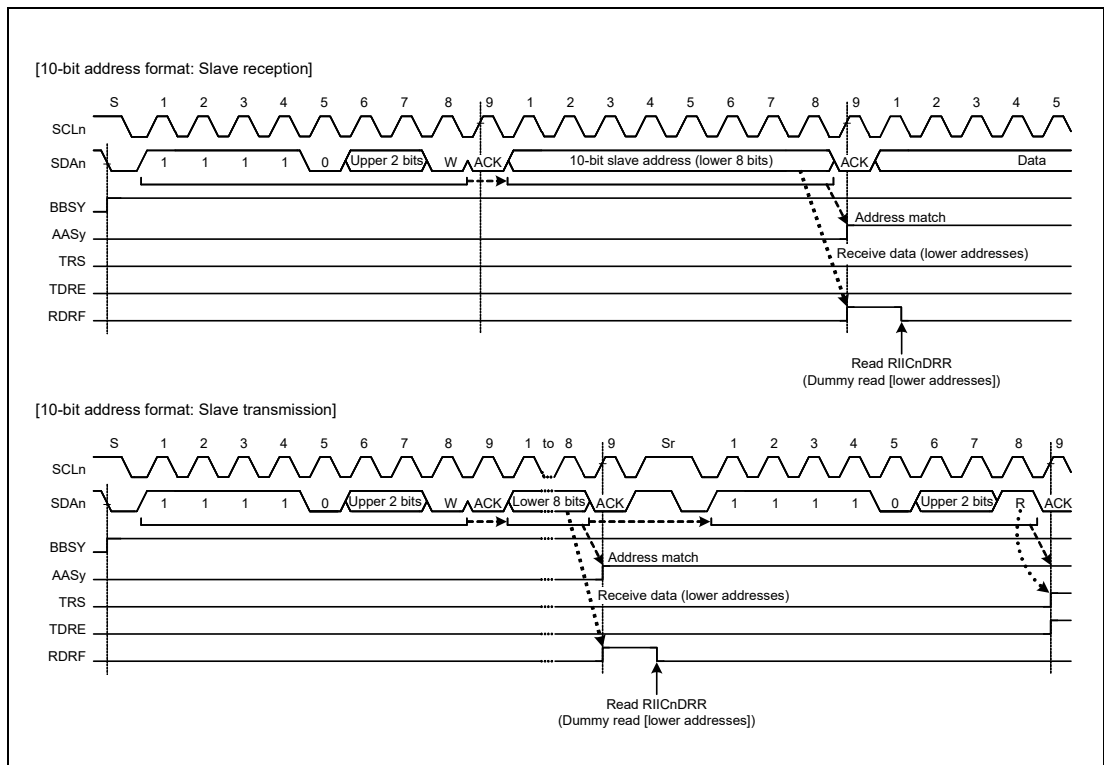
[10-bit address format: Slave reception]

S 1 2 3 4 5 6 7 8 9 1 2 3 4 5 6 7 8 9 1 2 3 4 5

SCLn

SDAn 1 1 1 1 0 Upper 2 bits W ACK 10-bit slave address (lower 8 bits) ACK Data

BBSY

AASy

TRS

TDRE

RDRF

Address match

Receive data (lower addresses)

Read RIICnDRR
(Dummy read [lower addresses])

[10-bit address format: Slave transmission]

S 1 2 3 4 5 6 7 8 9 1 to 8 9 Sr 1 2 3 4 5 6 7 8 9

SCLn

SDAn 1 1 1 1 0 Upper 2 bits W ACK Lower 8 bits ACK 1 1 1 1 0 Upper 2 bits R ACK

BBSY

AASy

TRS

TDRE

RDRF

Address match

Receive data (lower addresses)

Read RIICnDRR
(Dummy read [lower addresses])